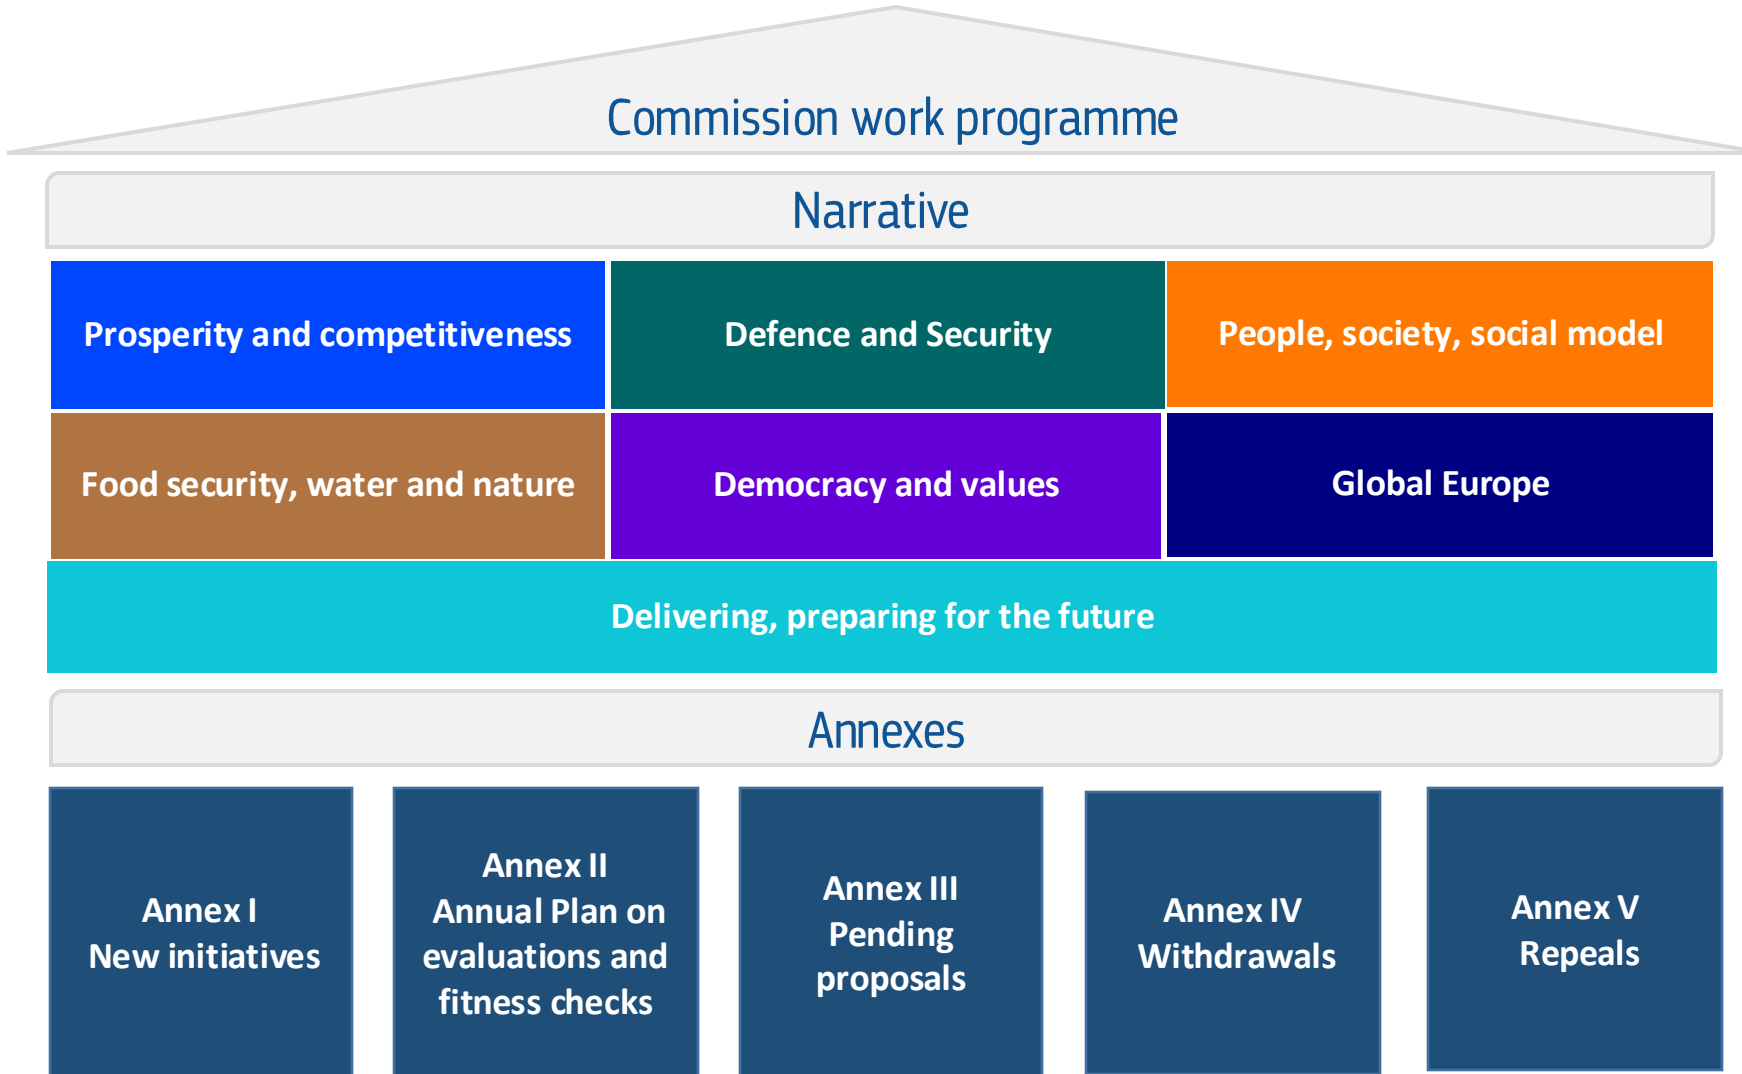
Commission work programme

Narrative

Prosperity and competitiveness

Defence and Security

People, society, social model

Food security, water and nature

Democracy and values

Global Europe

Delivering, preparing for the future

Annexes

Annex I
New initiatives

Annex II
Annual Plan on evaluations and fitness checks

Annex III
Pending proposals

Annex IV
Withdrawals

Annex V
Repeals